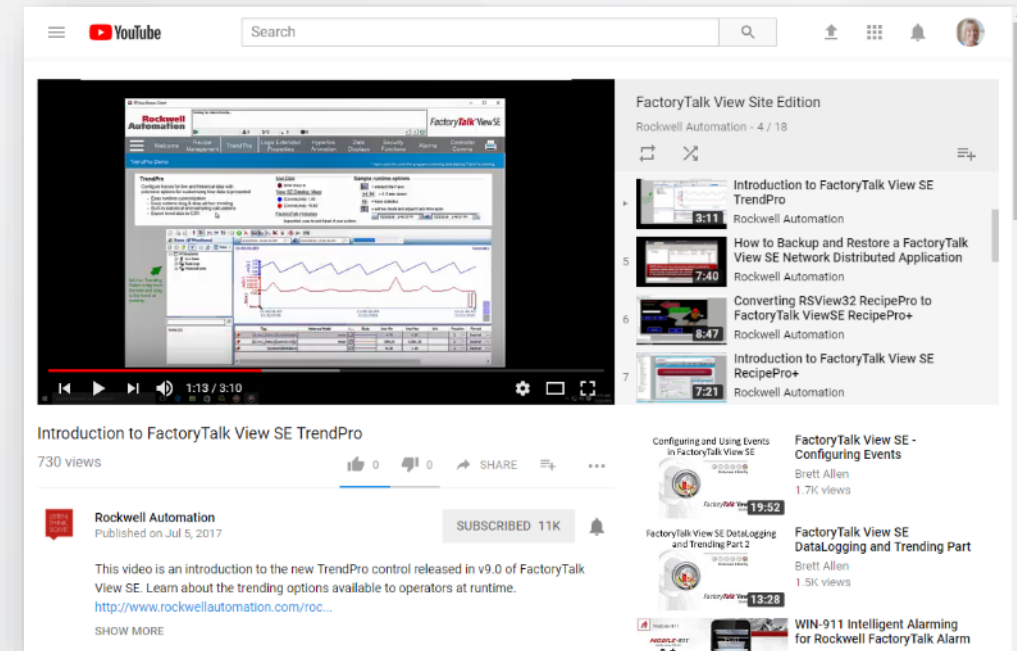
YouTube

Search

FactoryTalk View Site Edition

Rockwell Automation - 4 / 18

Introduction to FactoryTalk View SE TrendPro
3:11
Rockwell Automation

5
How to Backup and Restore a FactoryTalk View SE Network Distributed Application
7:40
Rockwell Automation

6
Converting RSView32 RecipePro to FactoryTalk ViewSE RecipePro+
8:47
Rockwell Automation

7
Introduction to FactoryTalk View SE RecipePro+
7:21
Rockwell Automation

Rockwell Automation

FactoryTalk View SE

Welcome | Recipe Management | Trend Pro | Logix Extended Properties | Hyperlink Animation | Data Displays | Security Functions | Alarms | Controller Comms

TrendPro

1:13 / 3:10

Introduction to FactoryTalk View SE TrendPro

730 views

0 0 SHARE

Rockwell Automation
Published on Jul 5, 2017

SUBSCRIBED 11K

This video is an introduction to the new TrendPro control released in v9.0 of FactoryTalk View SE. Learn about the trending options available to operators at runtime.
http://www.rockwellautomation.com/roc...

SHOW MORE

Configuring and Using Events in FactoryTalk View SE
19:52
FactoryTalk View SE - Configuring Events
Brett Allen
1.7K views

FactoryTalk View SE DataLogging and Trending Part 2
13:28
FactoryTalk View SE DataLogging and Trending Part
Brett Allen
1.5K views

WIN-911 Intelligent Alarming for Rockwell FactoryTalk Alarm